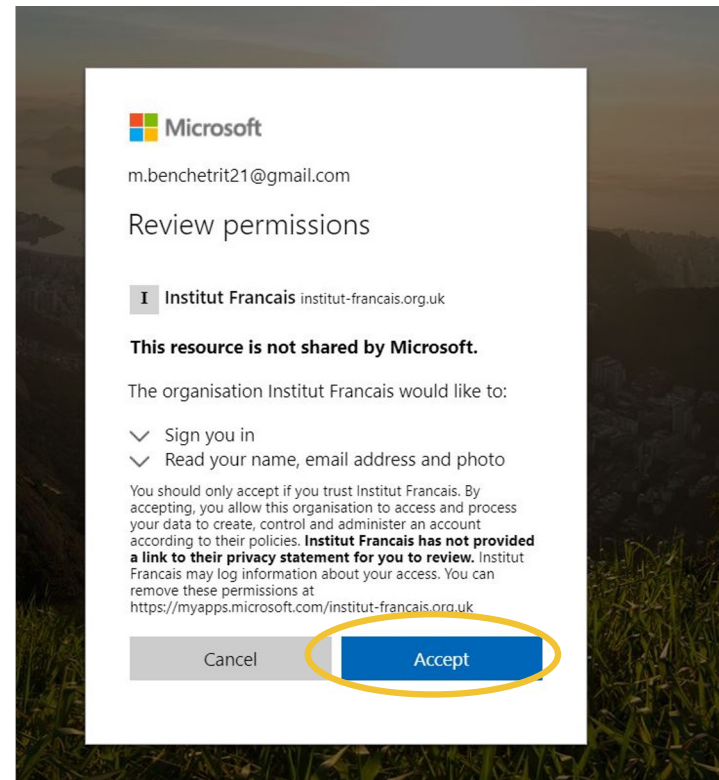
Microsoft

m.benchetrit21@gmail.com

Review permissions

I Institut Francais institut-francais.org.uk

This resource is not shared by Microsoft.

The organisation Institut Francais would like to:

Sign you in

Read your name, email address and photo

You should only accept if you trust Institut Francais. By accepting, you allow this organisation to access and process your data to create, control and administer an account according to their policies. Institut Francais has not provided a link to their privacy statement for you to review. Institut Francais may log information about your access. You can remove these permissions at https://myapps.microsoft.com/institut-francais.org.uk

Cancel

Accept